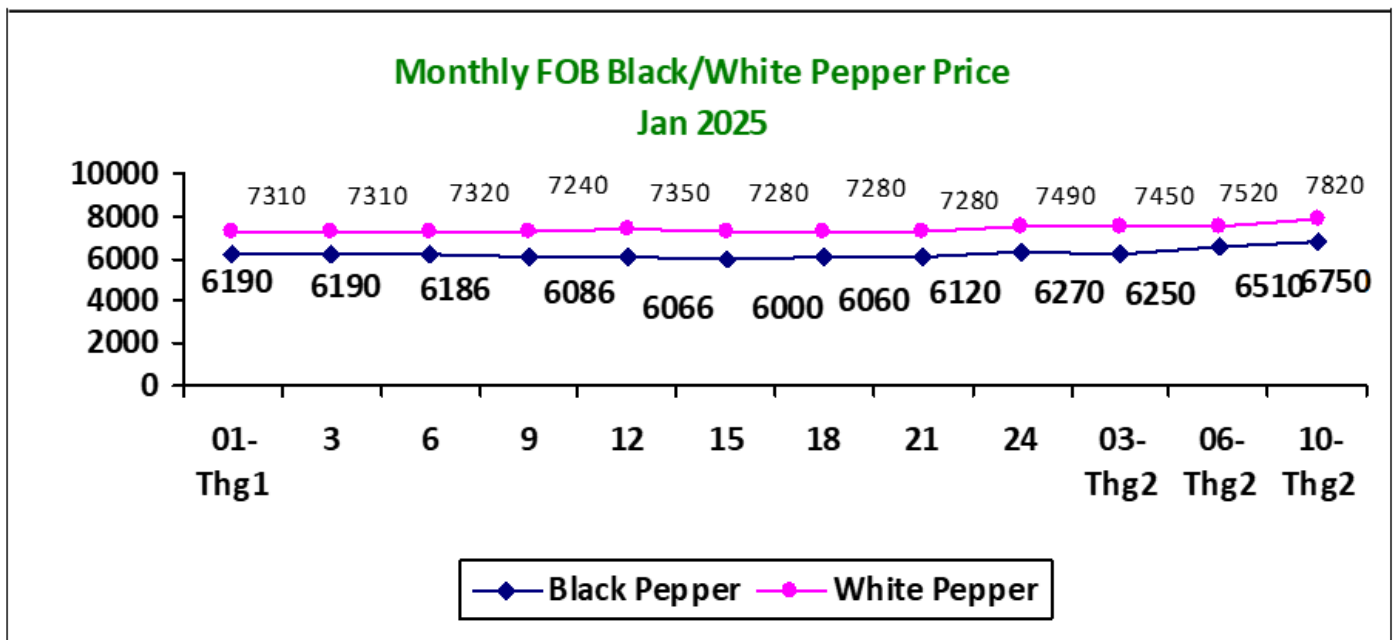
Monthly FOB Black/White Pepper Price
Jan 2025

10000
8000
6000
4000
2000
0

7310 7310 7320 7240 7350 7280 7280 7280 7490 7450 7520 7820

6190 6190 6186 6086 6066 6000 6060 6120 6270 6250 6510 6750

01-Thg1 3 6 9 12 15 18 21 24 03-Thg2 06-Thg2 10-Thg2

Black Pepper White Pepper